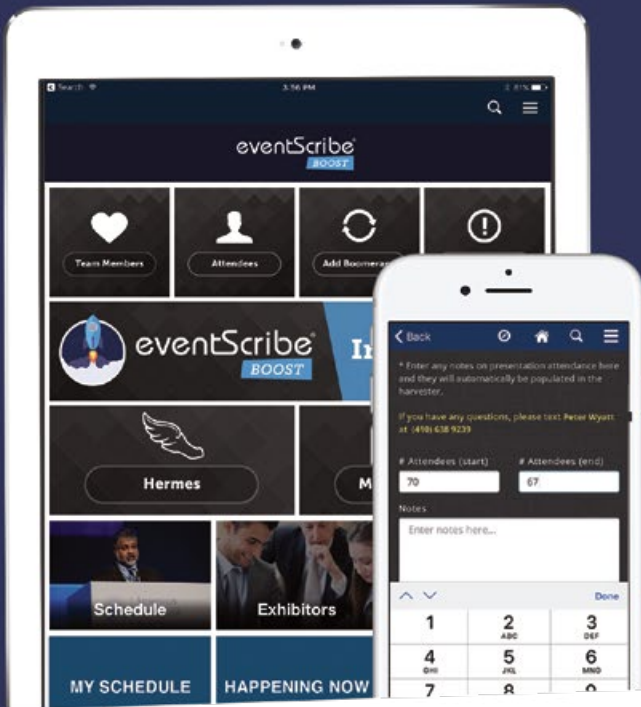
Search 3:56 PM 81%

eventScribe® BOOST

Team Members

Attendees

Add Boomerang

eventScribe® BOOST

In

Hermes

M

Schedule

Exhibitors

MY SCHEDULE

HAPPENING NOW

Back

* Enter any notes on presentation attendance here and they will automatically be populated in the harvester.

If you have any questions, please text Peter Wyatt at (410) 638 9239

# Attendees (start)

# Attendees (end)

70

67

Notes

Enter notes here...

Done

1

2 ABC

3 DEF

4 GHI

5 JKL

6 MNO

7

8

9